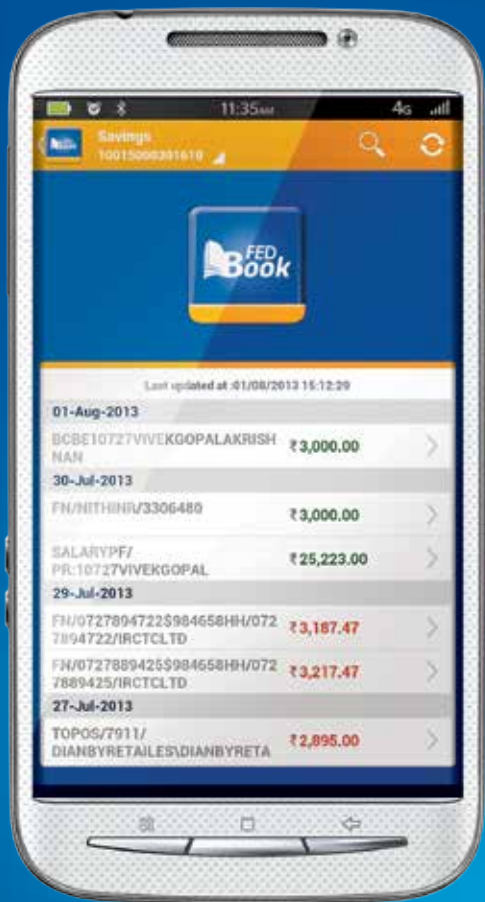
11:35AM 4G

Savings
10015000391618

FED Book

Last updated at :01/08/2013 15:12:29

01-Aug-2013

BCBE10727VIVEKGOPALAKRISHNAN ₹3,000.00

30-Jul-2013

FN/NITHINR/3306480 ₹3,000.00

SALARYPF/PR:10727VIVEKGOPAL ₹25,223.00

29-Jul-2013

FN/0727894722$984658HH/0727894722/IRCTCLTD ₹3,187.47

FN/0727889425$984658HH/0727889425/IRCTCLTD ₹3,217.47

27-Jul-2013

TOPOS/7911/DIANBYRETAILES\DIANBYRETA ₹2,895.00